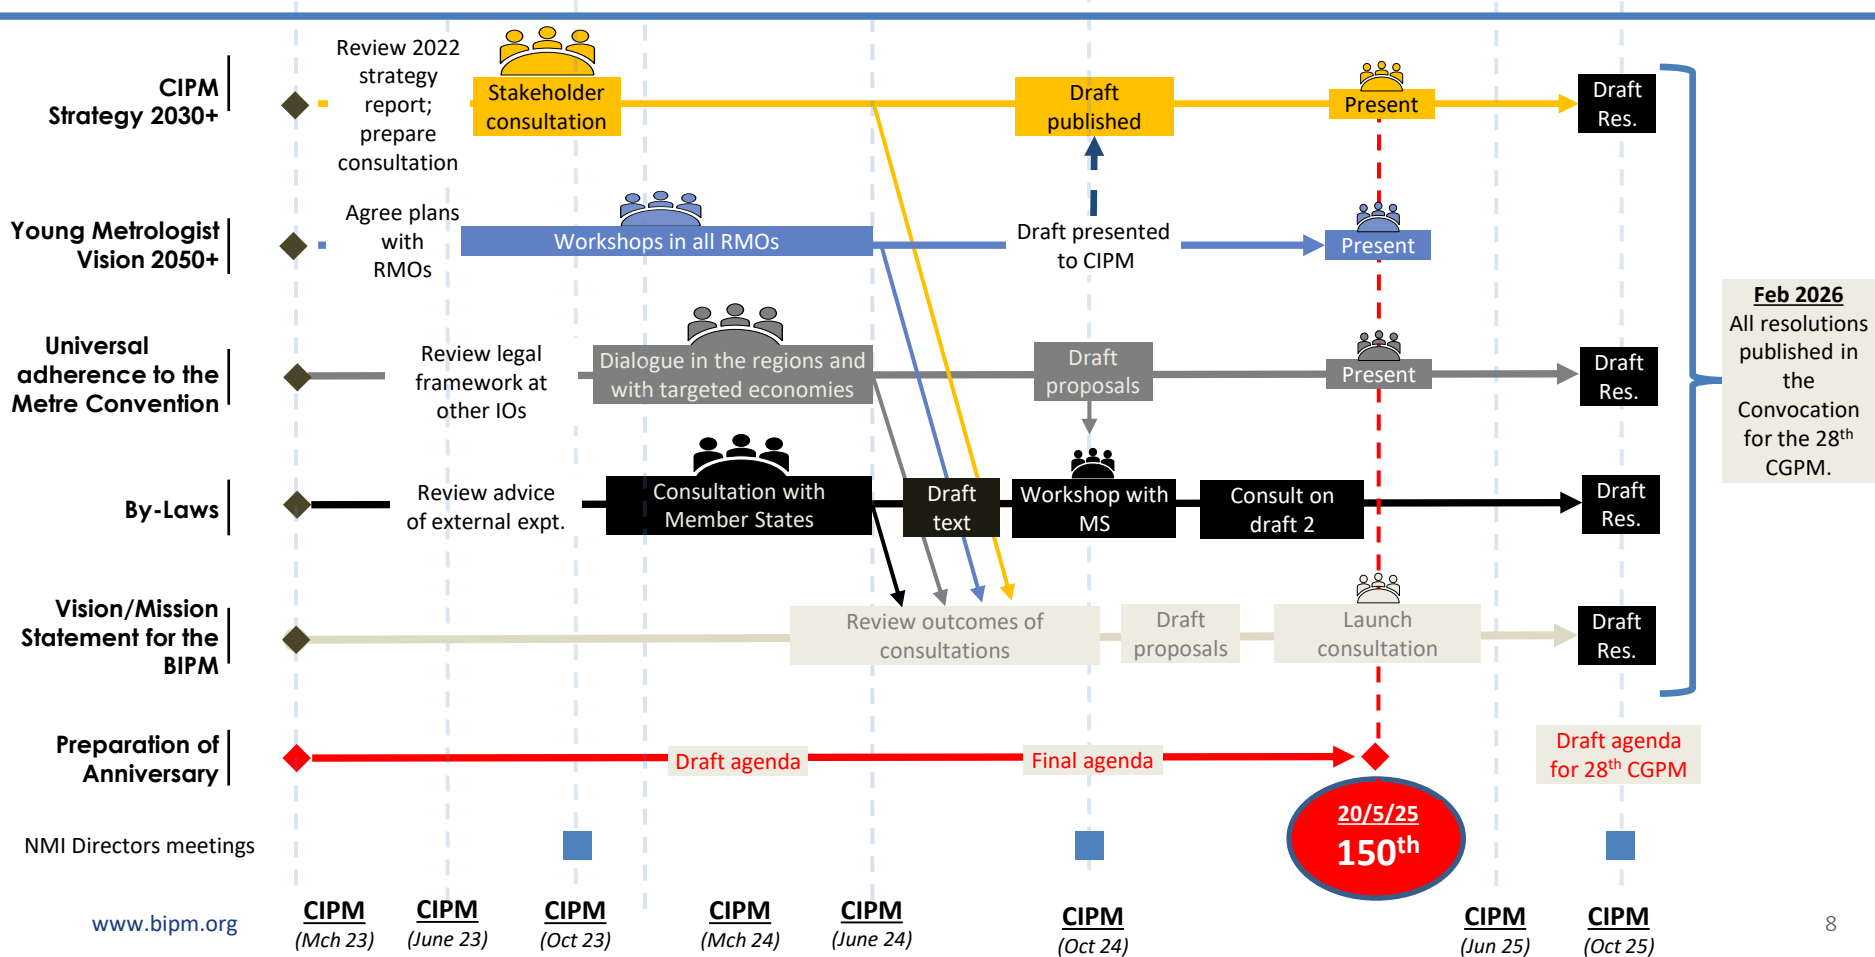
CIPM Strategy 2030+

Review 2022 strategy report; prepare consultation

Stakeholder consultation

Draft published

Present

Draft Res.

Young Metrologist Vision 2050+

Agree plans with RMOs

Workshops in all RMOs

Draft presented to CIPM

Present

Universal adherence to the Metre Convention

Review legal framework at other IOs

Dialogue in the regions and with targeted economies

Draft proposals

Present

Draft Res.

By-Laws

Review advice of external expt.

Consultation with Member States

Draft text

Workshop with MS

Consult on draft 2

Draft Res.

Vision/Mission Statement for the BIPM

Review outcomes of consultations

Draft proposals

Launch consultation

Draft Res.

Feb 2026
All resolutions published in the Convocation for the 28$^{th}$ CGPM.

Preparation of Anniversary

Draft agenda

Final agenda

20/5/25
150$^{th}$

Draft agenda for 28$^{th}$ CGPM

NMI Directors meetings

www.bipm.org

CIPM (Mch 23)
CIPM (June 23)
CIPM (Oct 23)
CIPM (Mch 24)
CIPM (June 24)
CIPM (Oct 24)
CIPM (Jun 25)
CIPM (Oct 25)

8